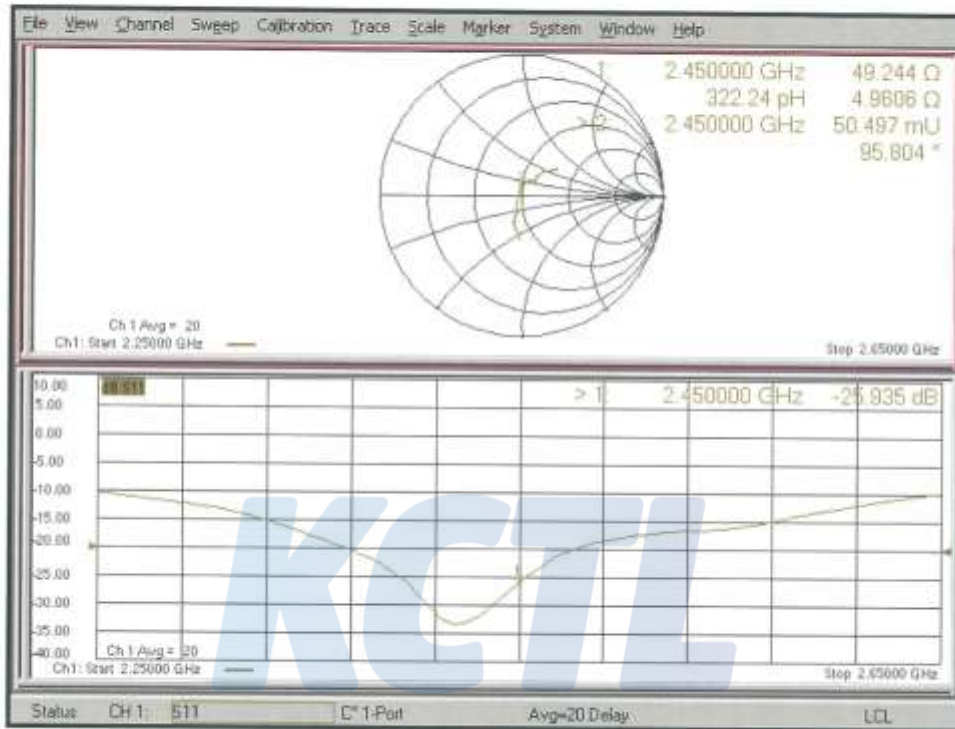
File View Channel Sweep Calibration Trace Scale Marker System Window Help

1 2.450000 GHz 49.244 Ω
322.24 pH 4.9606 Ω
>2 2.450000 GHz 50.497 mU
95.804 °

Ch 1 Avg = 20
Ch1: Start 2.25000 GHz
Stop 2.65000 GHz

dB S11
> 1 2.450000 GHz -25.935 dB

10.00
5.00
0.00
-5.00
-10.00
-15.00
-20.00
-25.00
-30.00
-35.00
-40.00

Ch 1 Avg = 20
Ch1: Start 2.25000 GHz
Stop 2.65000 GHz

KCTL

Status CH 1: S11 C* 1-Port Avg=20 Delay LCL